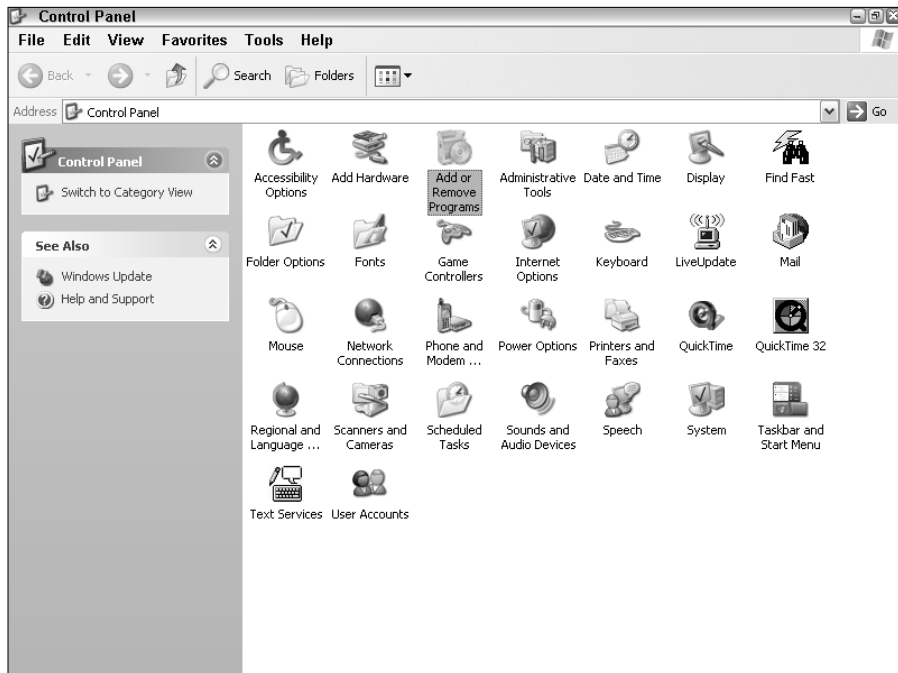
Control Panel

File Edit View Favorites Tools Help

Back Search Folders

Address Control Panel Go

Control Panel

Switch to Category View

See Also

Windows Update

Help and Support

Accessibility Options

Add Hardware

Add or Remove Programs

Administrative Tools

Date and Time

Display

Find Fast

Folder Options

Fonts

Game Controllers

Internet Options

Keyboard

LiveUpdate

Mail

Mouse

Network Connections

Phone and Modem ...

Power Options

Printers and Faxes

QuickTime

QuickTime 32

Regional and Language ...

Scanners and Cameras

Scheduled Tasks

Sounds and Audio Devices

Speech

System

Taskbar and Start Menu

Text Services

User Accounts